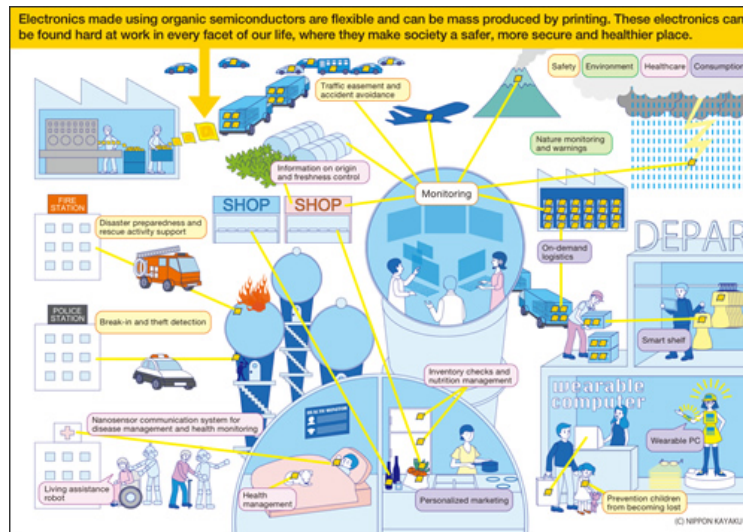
Electronics made using organic semiconductors are flexible and can be mass produced by printing. These electronics can be found hard at work in every facet of our life, where they make society a safer, more secure and healthier place.

Safety
Environment
Healthcare
Consumption

Traffic easement and accident avoidance

Information on origin and freshness control

Nature monitoring and warnings

Monitoring

SHOP
SHOP

FIRE STATION

Disaster preparedness and rescue activity support

DEPAR

On-demand logistics

POLICE STATION

Break-in and theft detection

Smart shelf

Inventory checks and nutrition management

wearable computer

Nanosensor communication system for disease management and health monitoring

Wearable PC

Living assistance robot

Health management

Personalized marketing

Prevention children from becoming lost

(C) NIPPON KAYAKU